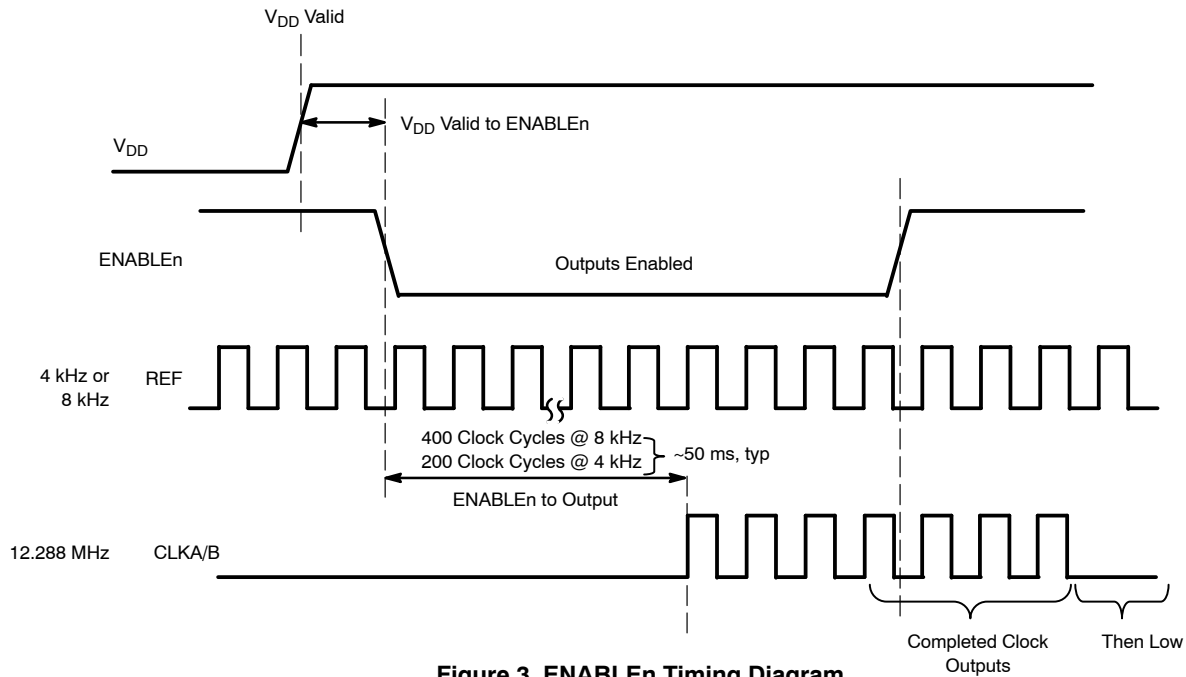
$V_{DD}$ Valid

$V_{DD}$ Valid to ENABLEn

$V_{DD}$

ENABLEn

Outputs Enabled

4 kHz or 8 kHz

REF

400 Clock Cycles @ 8 kHz
200 Clock Cycles @ 4 kHz
~50 ms, typ

ENABLEn to Output

12.288 MHz

CLKA/B

Completed Clock Outputs

Then Low

Figure 3. ENABLEn Timing Diagram